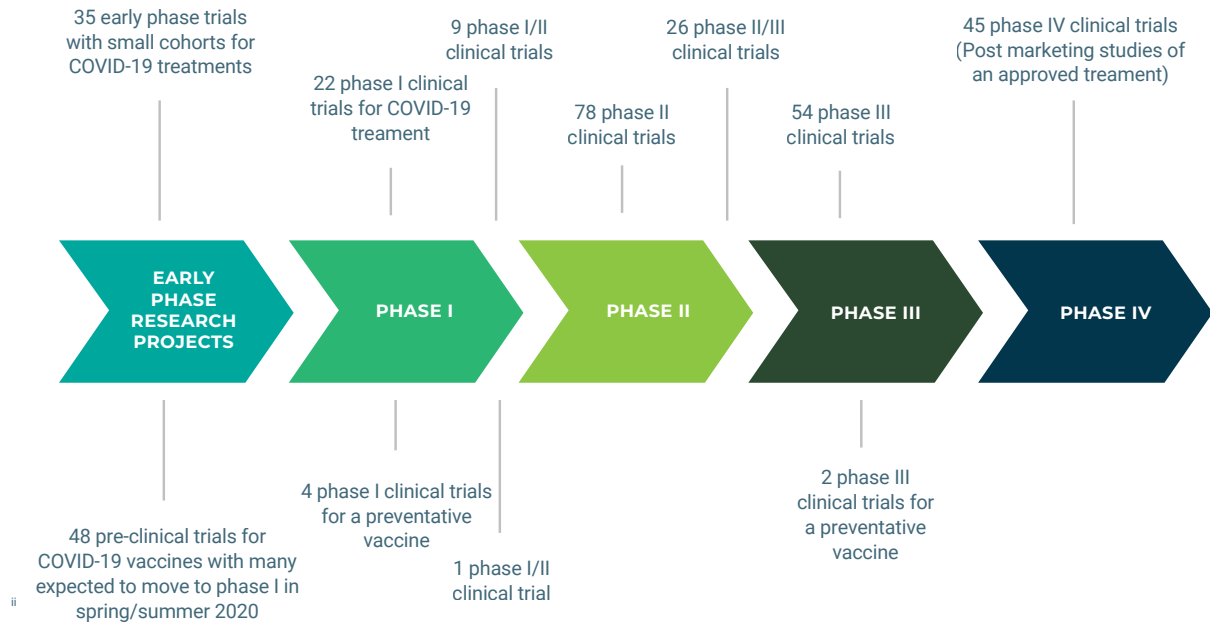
35 early phase trials with small cohorts for COVID-19 treatments

22 phase I clinical trials for COVID-19 treament

9 phase I/II clinical trials

78 phase II clinical trials

26 phase II/III clinical trials

54 phase III clinical trials

45 phase IV clinical trials (Post marketing studies of an approved treament)

EARLY PHASE RESEARCH PROJECTS

PHASE I

PHASE II

PHASE III

PHASE IV

48 pre-clinical trials for COVID-19 vaccines with many expected to move to phase I in spring/summer 2020

4 phase I clinical trials for a preventative vaccine

1 phase I/II clinical trial

2 phase III clinical trials for a preventative vaccine

ii